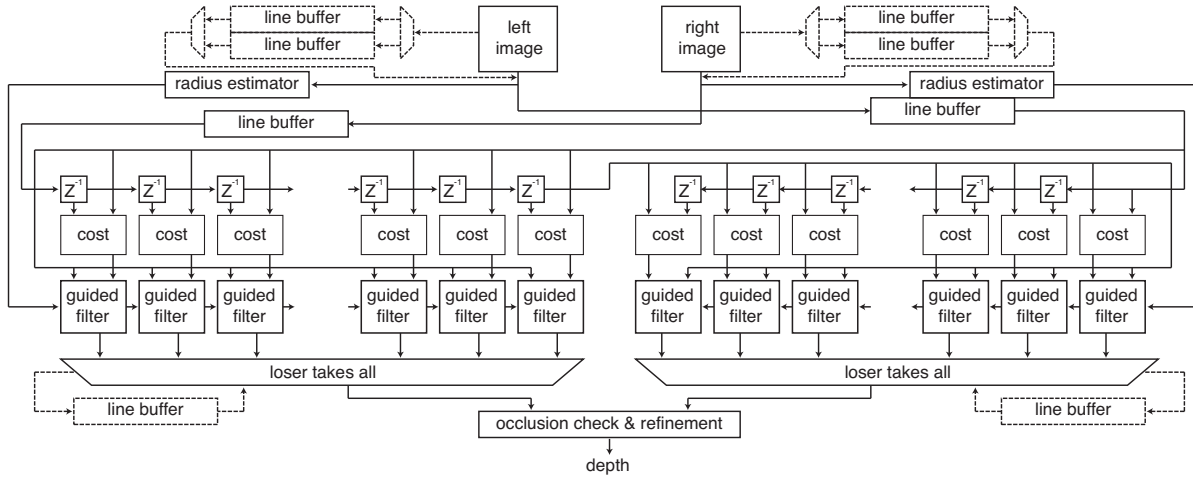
line buffer
line buffer
left image
right image
line buffer
line buffer
radius estimator
radius estimator
line buffer
line buffer
$Z^{-1}$ $Z^{-1}$ $Z^{-1}$
$Z^{-1}$ $Z^{-1}$ $Z^{-1}$
$Z^{-1}$ $Z^{-1}$ $Z^{-1}$
$Z^{-1}$ $Z^{-1}$
cost cost cost cost cost cost
cost cost cost cost cost cost
guided filter guided filter guided filter guided filter guided filter guided filter
guided filter guided filter guided filter guided filter guided filter guided filter
loser takes all
loser takes all
line buffer
line buffer
occlusion check & refinement
depth